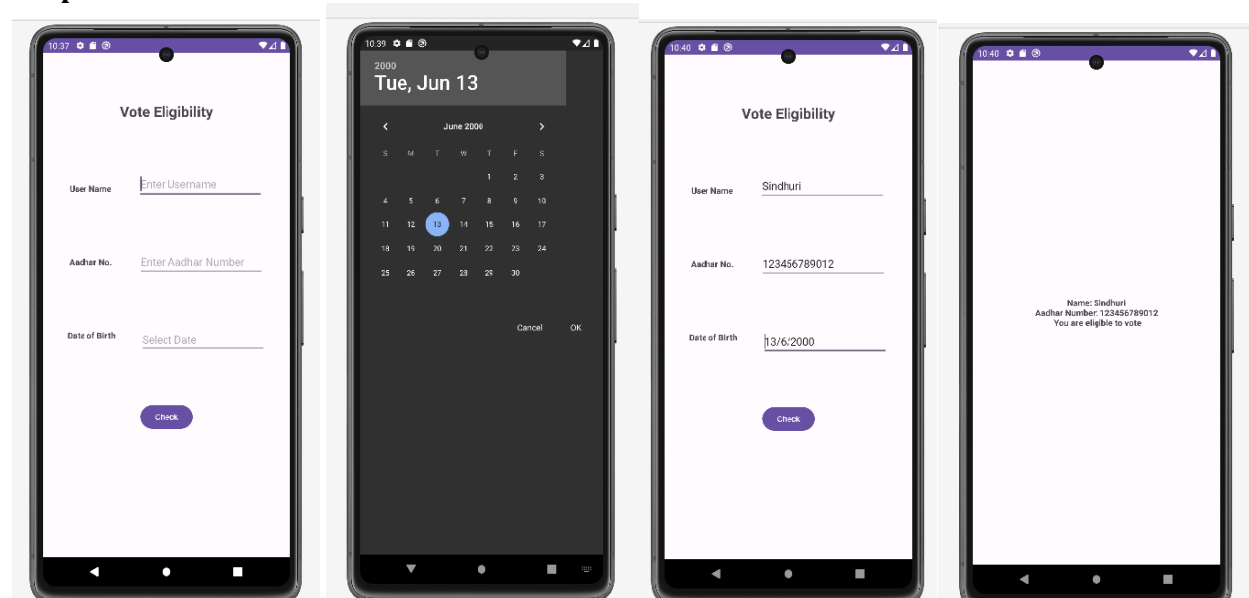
10:37

Vote Eligibility

User Name Enter Username

Aadhar No. Enter Aadhar Number

Date of Birth Select Date

Check

10:39

2000
Tue, Jun 13

June 2000

| S | M | T | W | T | F | S |
|---|---|---|---|---|---|---|
| | | | | 1 | 2 | 3 |
| 4 | 5 | 6 | 7 | 8 | 9 | 10 |
| 11 | 12 | 13 | 14 | 15 | 16 | 17 |
| 18 | 19 | 20 | 21 | 22 | 23 | 24 |
| 25 | 26 | 27 | 28 | 29 | 30 | |

Cancel OK

10:40

Vote Eligibility

User Name Sindhuri

Aadhar No. 123456789012

Date of Birth 13/6/2000

Check

10:40

Name: Sindhuri
Aadhar Number: 123456789012
You are eligible to vote